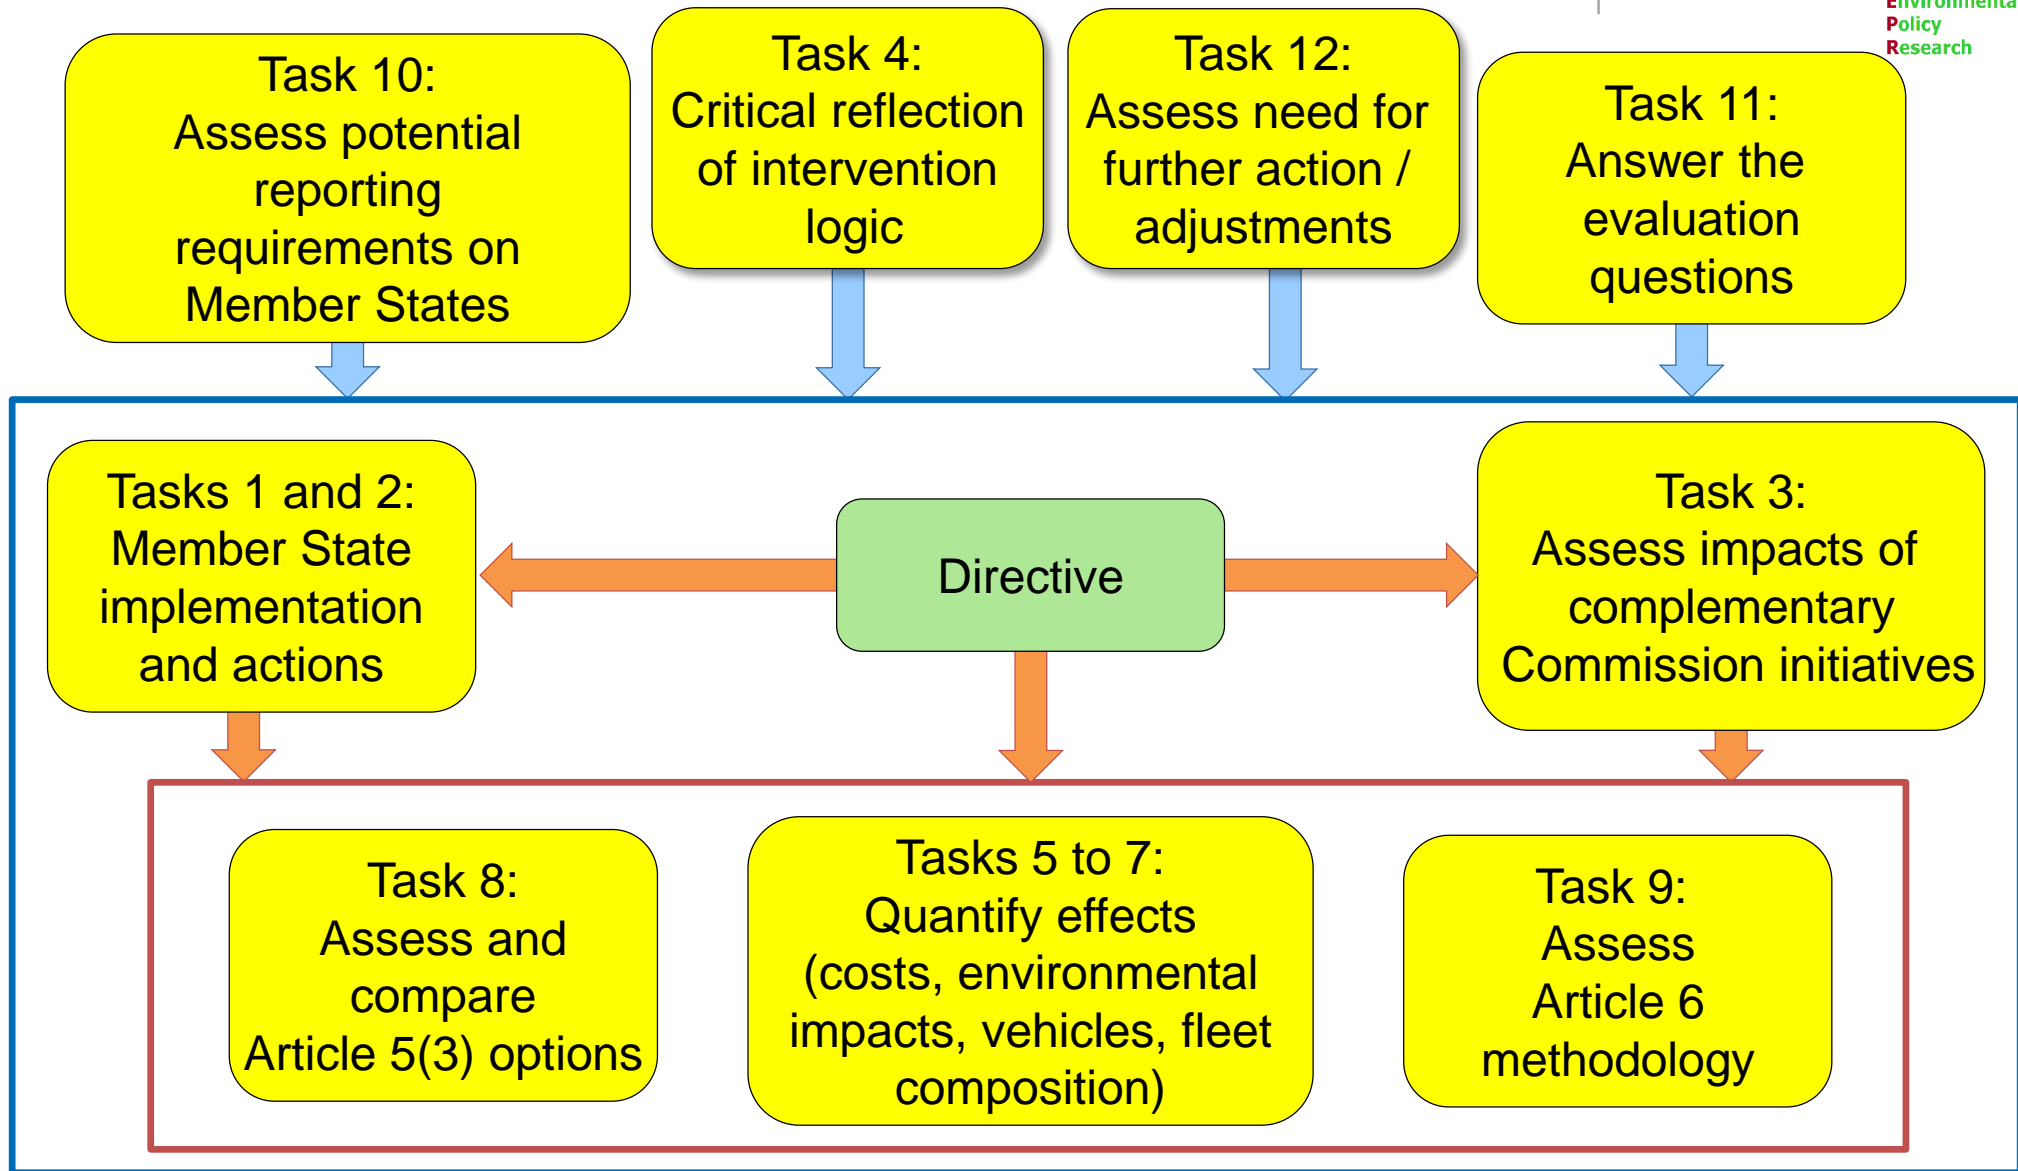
Environmenta
Policy
Research

Task 10: Assess potential reporting requirements on Member States

Task 4: Critical reflection of intervention logic

Task 12: Assess need for further action / adjustments

Task 11: Answer the evaluation questions

Tasks 1 and 2: Member State implementation and actions

Directive

Task 3: Assess impacts of complementary Commission initiatives

Task 8: Assess and compare Article 5(3) options

Tasks 5 to 7: Quantify effects (costs, environmental impacts, vehicles, fleet composition)

Task 9: Assess Article 6 methodology